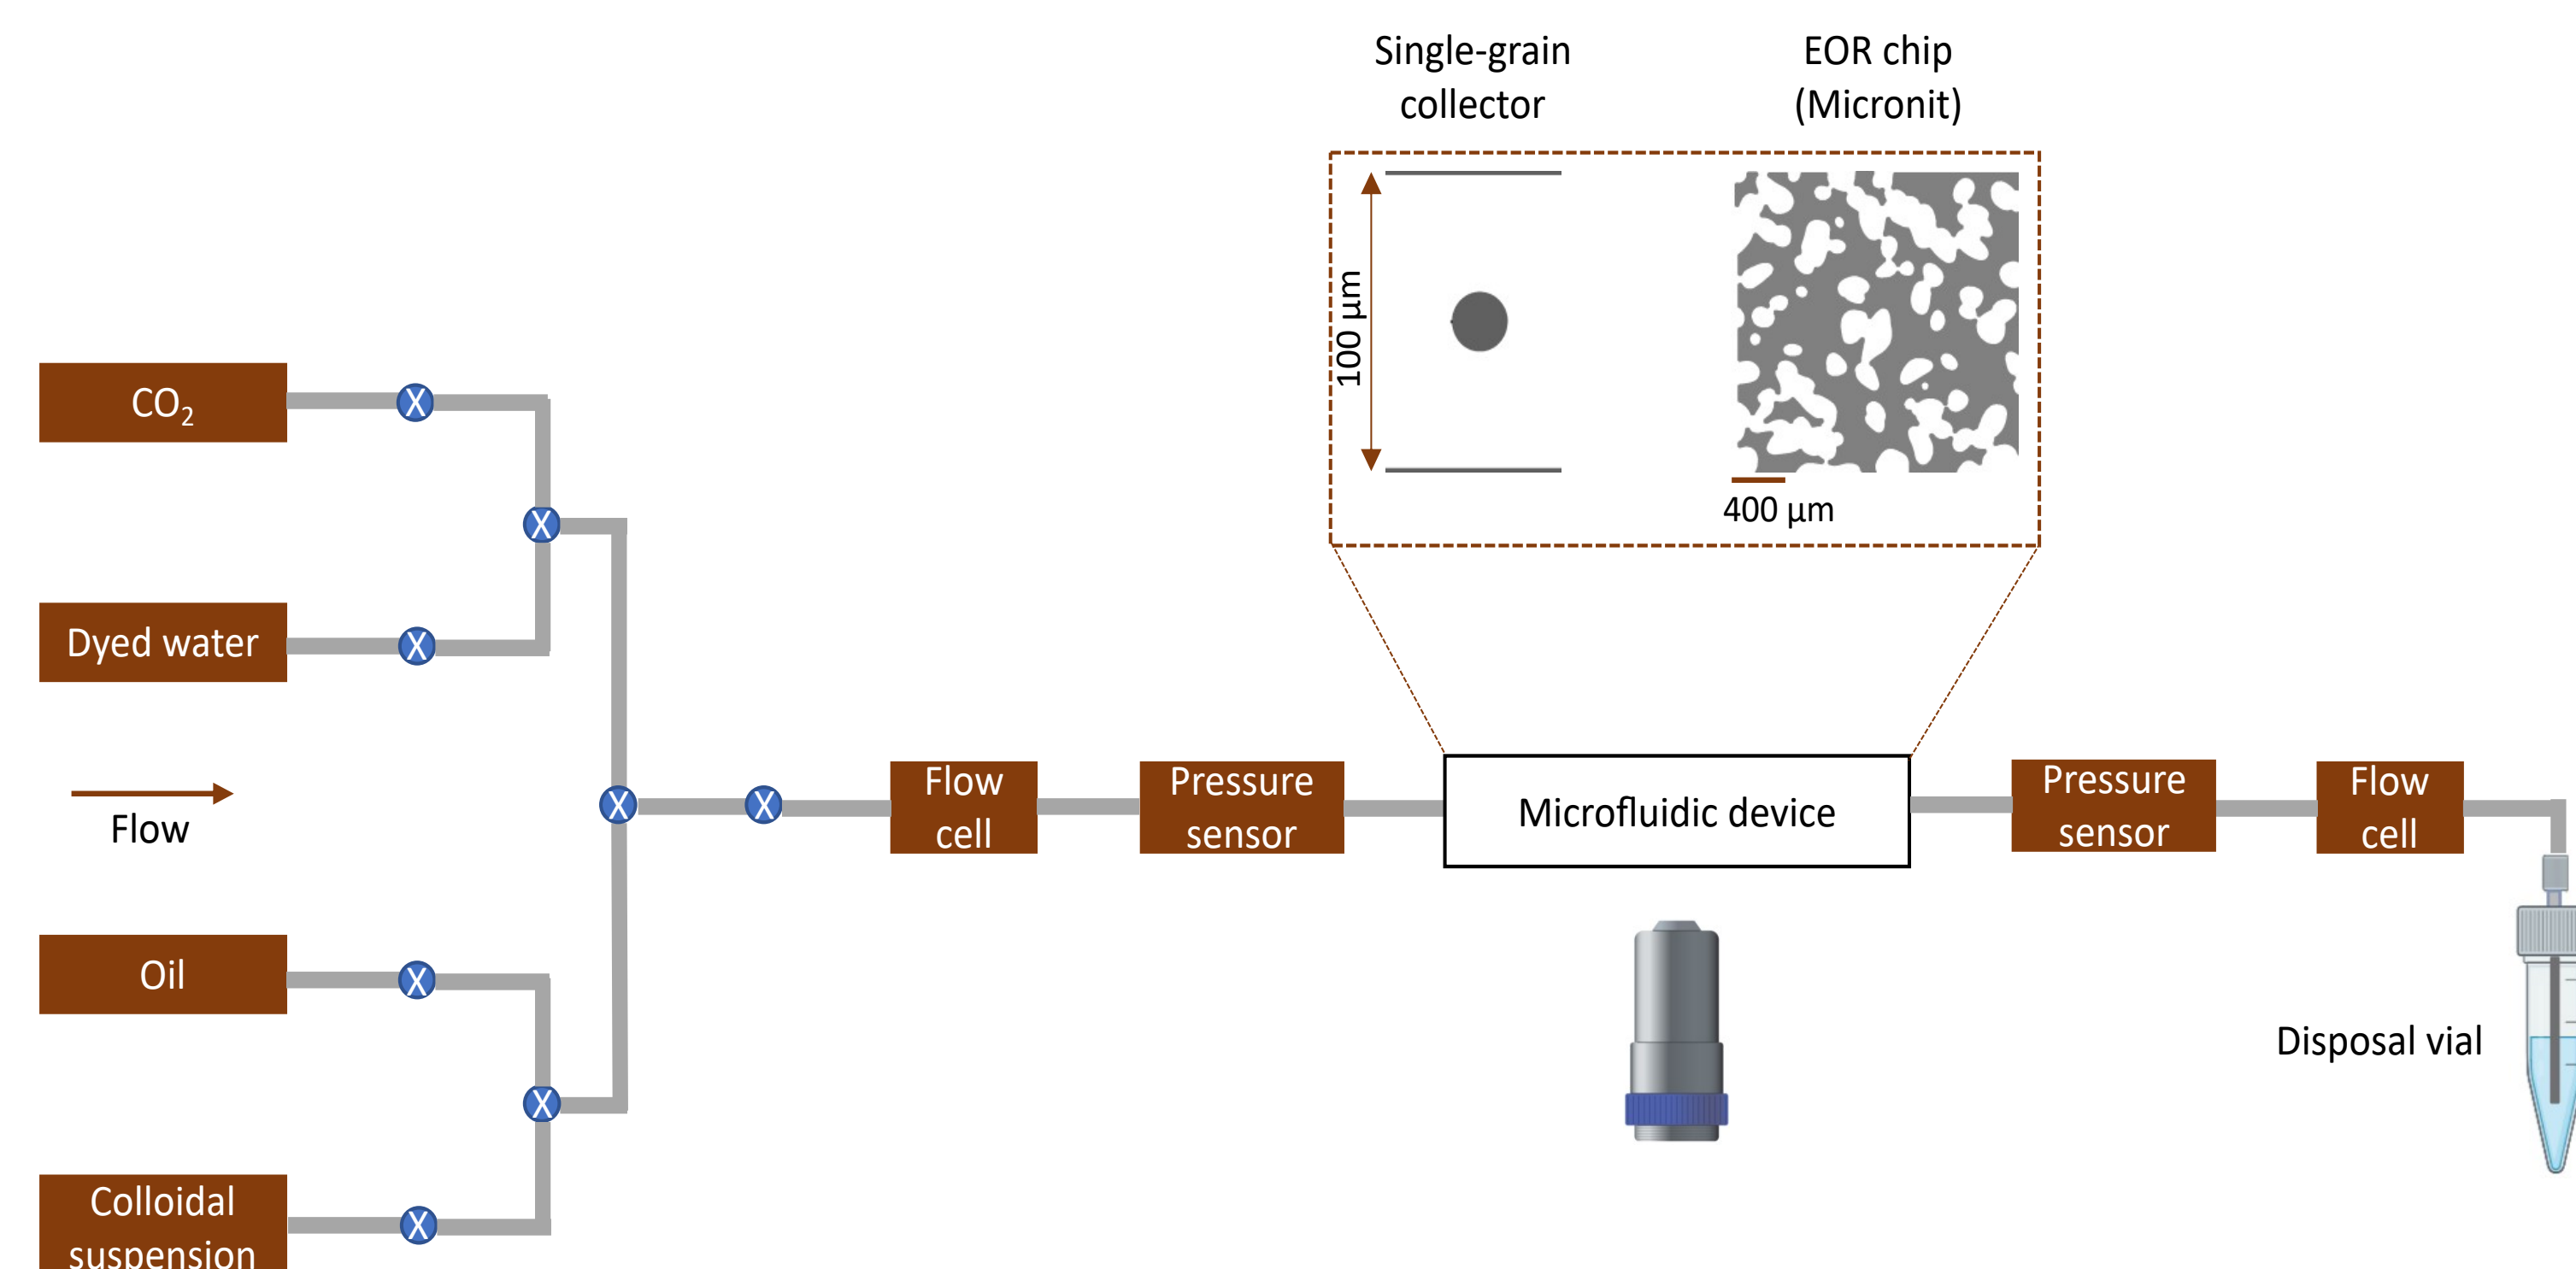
Single-grain collector

EOR chip (Micronit)

100 µm

400 µm

$CO_2$

X

X

Dyed water

X

Flow

X

X

Flow cell

Pressure sensor

Microfluidic device

Pressure sensor

Flow cell

Oil

X

X

Disposal vial

Colloidal suspension

X